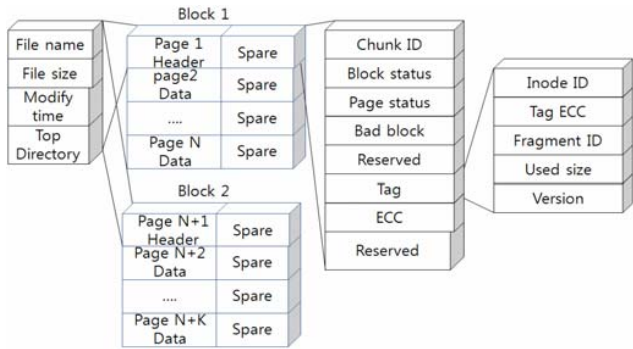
File name

File size

Modify time

Top Directory

Block 1

| Page 1 Header | Spare |
|---|---|
| page2 Data | Spare |
| .... | Spare |
| Page N Data | Spare |

Block 2

| Page N+1 Header | Spare |
|---|---|
| Page N+2 Data | Spare |
| .... | Spare |
| Page N+K Data | Spare |

Chunk ID

Block status

Page status

Bad block

Reserved

Tag

ECC

Reserved

Inode ID

Tag ECC

Fragment ID

Used size

Version